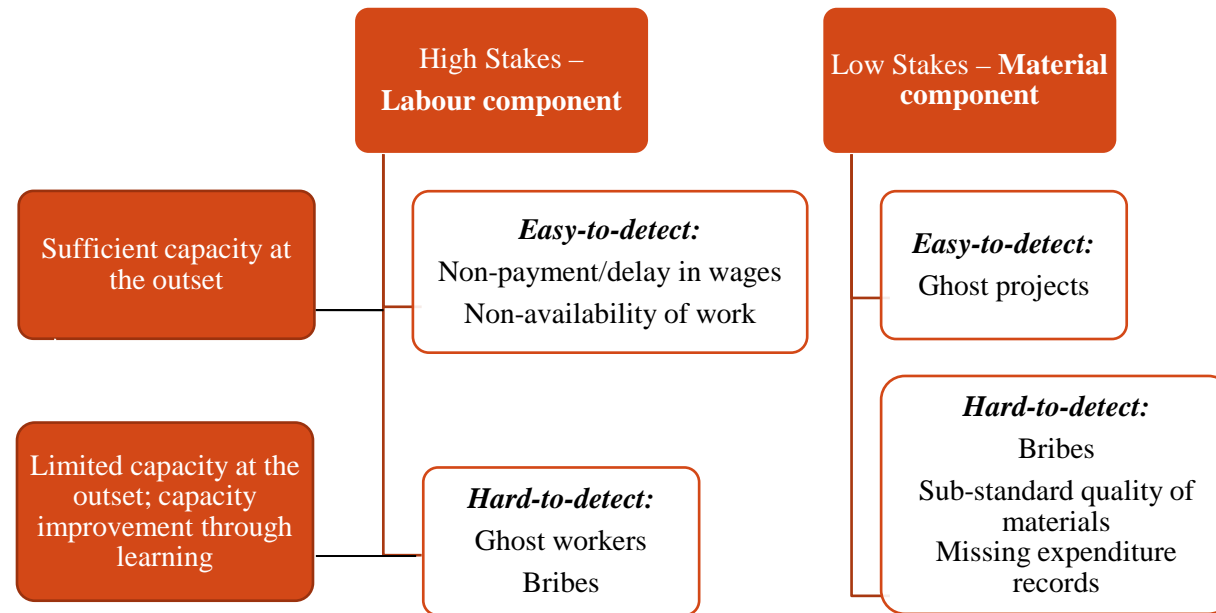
High Stakes – **Labour component**

Low Stakes – **Material component**

Sufficient capacity at the outset

***Easy-to-detect:***
Non-payment/delay in wages
Non-availability of work

***Easy-to-detect:***
Ghost projects

***Hard-to-detect:***
Bribes
Sub-standard quality of materials
Missing expenditure records

Limited capacity at the outset; capacity improvement through learning

***Hard-to-detect:***
Ghost workers
Bribes